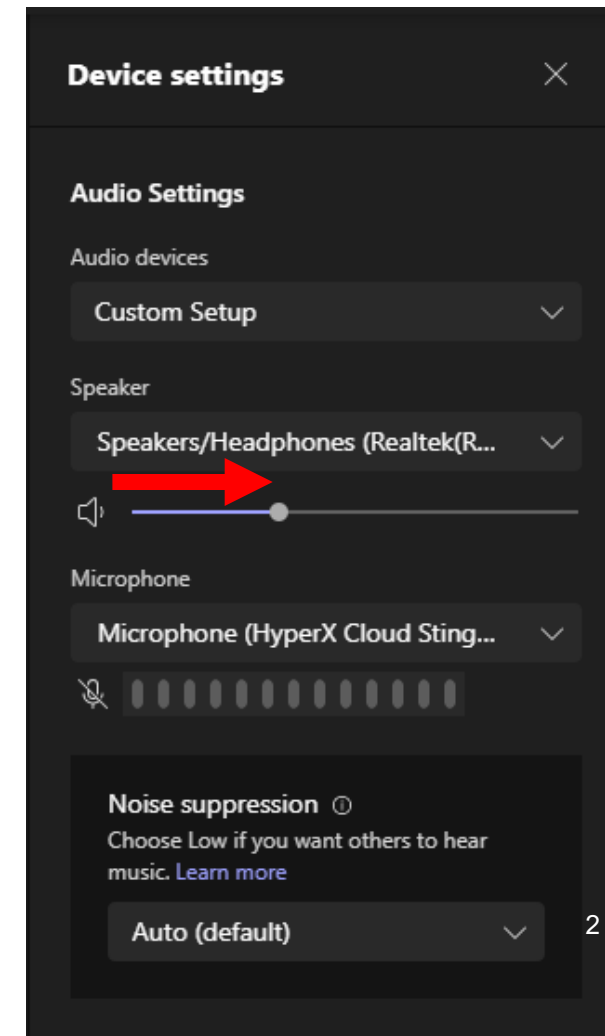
Device settings

Audio Settings

Audio devices

Custom Setup

Speaker

Speakers/Headphones (Realtek(R...

Microphone

Microphone (HyperX Cloud Sting...

Noise suppression ⓘ
Choose Low if you want others to hear music. Learn more

Auto (default)

2